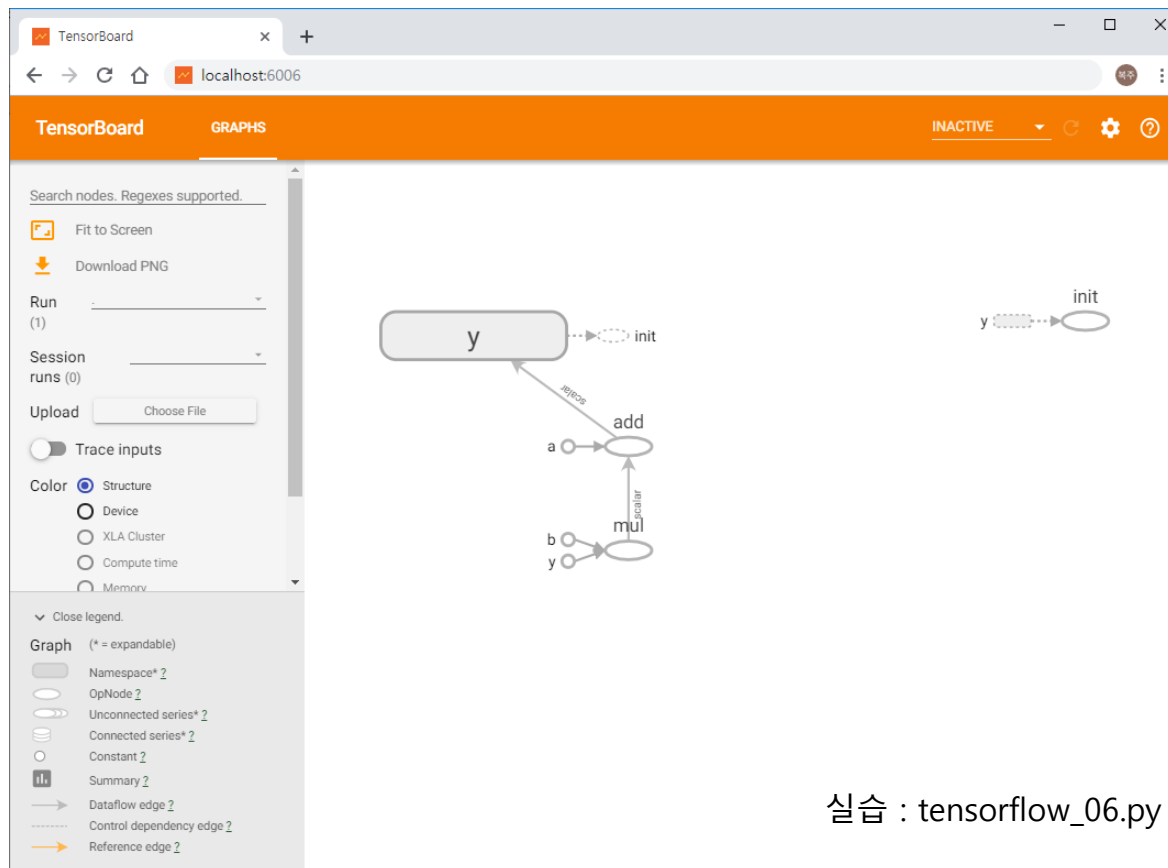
TensorBoard ×
+
localhost:6006
TensorBoard GRAPHS
INACTIVE
Search nodes. Regexes supported.
Fit to Screen
Download PNG
Run
(1)
Session runs (0)
Upload Choose File
Trace inputs
Color Structure
Device
XLA Cluster
Compute time
Memory
Close legend.
Graph (* = expandable)
Namespace* ?
OpNode ?
Unconnected series* ?
Connected series* ?
Constant ?
Summary ?
Dataflow edge ?
Control dependency edge ?
Reference edge ?
y
init
scalar
add
a
scalar
mul
b
y
init
y
실습 : tensorflow_06.py